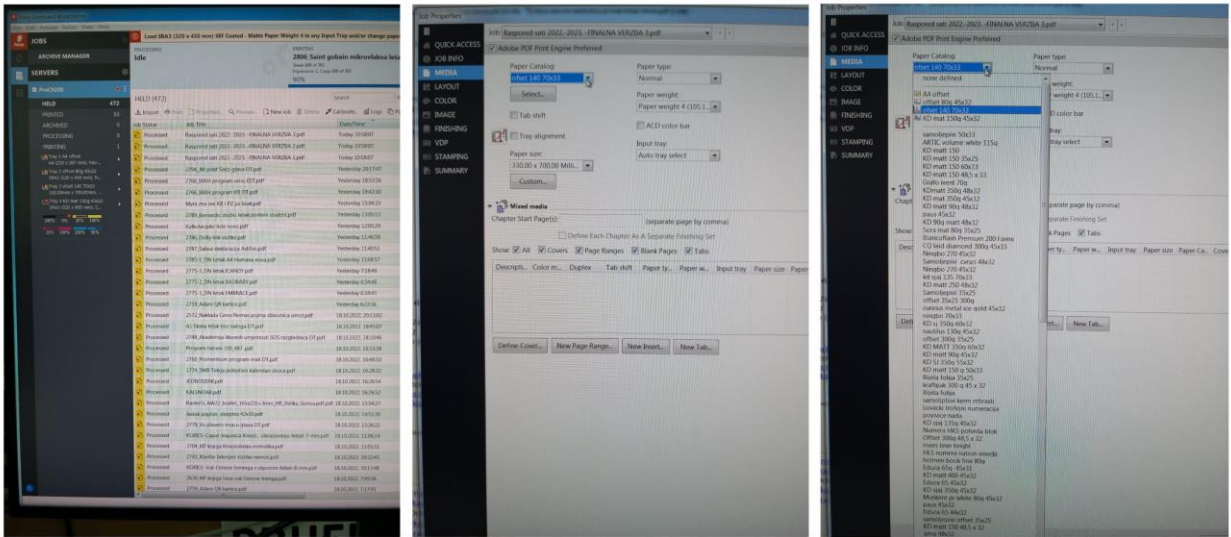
JOBS
ARCHIVE MANAGER
SERVERS
Load SRA3 (320 x 450 mm) SEF Coated - Matte Paper Weight 4 in any Input Tray and/or change pape
PROCESSING
Idle
PRINTING
2806 Saint gobain mikrolaboa leta
90%
HELD (472)
HELD 472
PRINTED
ARCHIVED
PROCESSING
PRINTING
Job Status
Job Title
Date/Time
Processed
Raspored sati 2022.-2023. -FINALNA VERZIJA 3.pdf
Today 10:58:07
Processed
Raspored sati 2022.-2023. -FINALNA VERZIJA 2.pdf
Today 10:58:07
Processed
Raspored sati 2022.-2023. -FINALNA VERZIJA 1.pdf
Today 10:58:07
Processed
Yesterday
Processed
18.10.2022.
Processed
KALENDAR.pdf
18.10.2022.

Job Properties
Job: Raspored sati 2022.-2023. -FINALNA VERZIJA 3.pdf
Adobe PDF Print Engine Preferred
QUICK ACCESS
JOB INFO
MEDIA
LAYOUT
COLOR
IMAGE
FINISHING
VDP
STAMPING
SUMMARY
Paper Catalog:
offset 140 70x33
Select...
Paper type:
Normal
Paper weight:
Paper weight 4 (105.1...
Tab shift
ACD color bar
Tray alignment
Paper size:
330.00 x 700.00 Milli...
Input tray:
Auto tray select
Custom...
Mixed media
Chapter Start Page(s):
(separate page by comma)
Define Each Chapter As A Separate Finishing Set
Show: All Covers Page Ranges Blank Pages Tabs
Descripti... Color m... Duplex Tab shift Paper ty... Paper w... Input tray Paper size Paper
Define Cover... New Page Range... New Insert... New Tab...

Job Properties
Job: Raspored sati 2022.-2023. -FINALNA VERZIJA 3.pdf
Adobe PDF Print Engine Preferred
QUICK ACCESS
JOB INFO
MEDIA
LAYOUT
COLOR
IMAGE
FINISHING
VDP
STAMPING
SUMMARY
Paper Catalog:
offset 140 70x33
none defined
A4 offset
offset 80g 45x32
offset 140 70x33
KD mat 150g 45x32
samolepivi 50x33
ARTIC volume white 115g
KD matt 150
KD matt 150 35x25
KD matt 150 60x33
KD matt 150 48,5 x 33
Grafo krent 70g
KDmatt 350g 48x32
KD matt 350g 45x32
KD matt 90g 48x32
paus 45x32
KD 90g matt 48x32
Sora mat 90g 35x25
Stardofash Premium 200 Fawns
CQ laid diamond 300g 45x33
Nespbo 270 45x32
Samolepivi cvruc 48x32
Nespbo 270 45x32
kd sca 135 70x33
KD matt 250 48x32
Samolepivi 35x25
offset 35x25 300g
conous metal ice gold 45x32
nespbo 70x33
KD sj 150g 60x32
nautilus 130g 45x32
offset 300g 35x25
KD MATT 350g 60x32
KD matt 90g 45x32
KD SJ 350g 55x32
KD matt 150 g 50x33
Bijela folija 35x25
kraftpak 300 g 45 x 32
Bijela folija
KD sca 135g 45x32
Offset 300g 48,5 x 32
Edusa 65g 45x31
KD matt 400 45x32
Edusa 65 45x32
KD sca 350g 45x32
Edusa 65 44x32
samolepivi offset 35x25
KD matt 150 48,5 x 32
Paper type:
Normal
weight 4 (105.1...
D color bar
ray
ray select
eparate page by comma)
eparate Finishing Set
k Pages Tabs
Paper ty... Paper w... Input tray Paper size Paper Ca... Cover
New Tab...